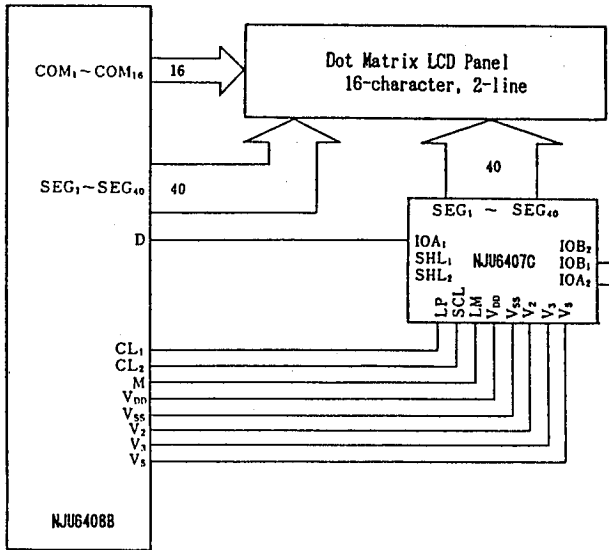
$COM_1 \sim COM_{16}$

16

Dot Matrix LCD Panel
16-character, 2-line

$SEG_1 \sim SEG_{40}$

40

40

D

$SEG_1 \sim SEG_{40}$

$IOA_1$
$SHL_1$
$SHL_2$

NJU6407C

$IOB_2$
$IOB_1$
$IOA_2$

LP SCL LM $V_{DD}$ $V_{SS}$ $V_2$ $V_3$ $V_5$

$CL_1$
$CL_2$
M
$V_{DD}$
$V_{SS}$
$V_2$
$V_3$
$V_5$

NJU6408B